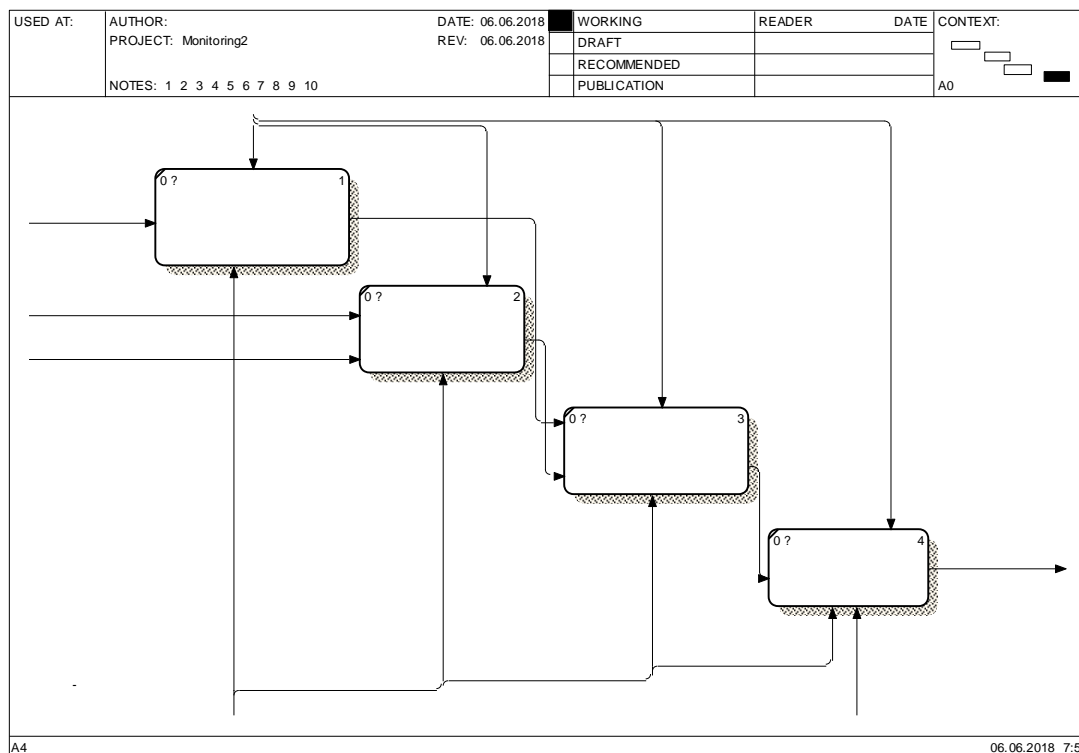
| USED AT: | AUTHOR: | DATE: 06.06.2018 | | WORKING | READER | DATE | CONTEXT: |
|---|---|---|---|---|---|---|---|
| | PROJECT: Monitoring2 | REV: 06.06.2018 | | DRAFT | | | |
| | | | | RECOMMENDED | | | |
| | NOTES: 1 2 3 4 5 6 7 8 9 10 | | | PUBLICATION | | | A0 |

0 ? 1

0 ? 2

0 ? 3

0 ? 4

A4

06.06.2018 7:5